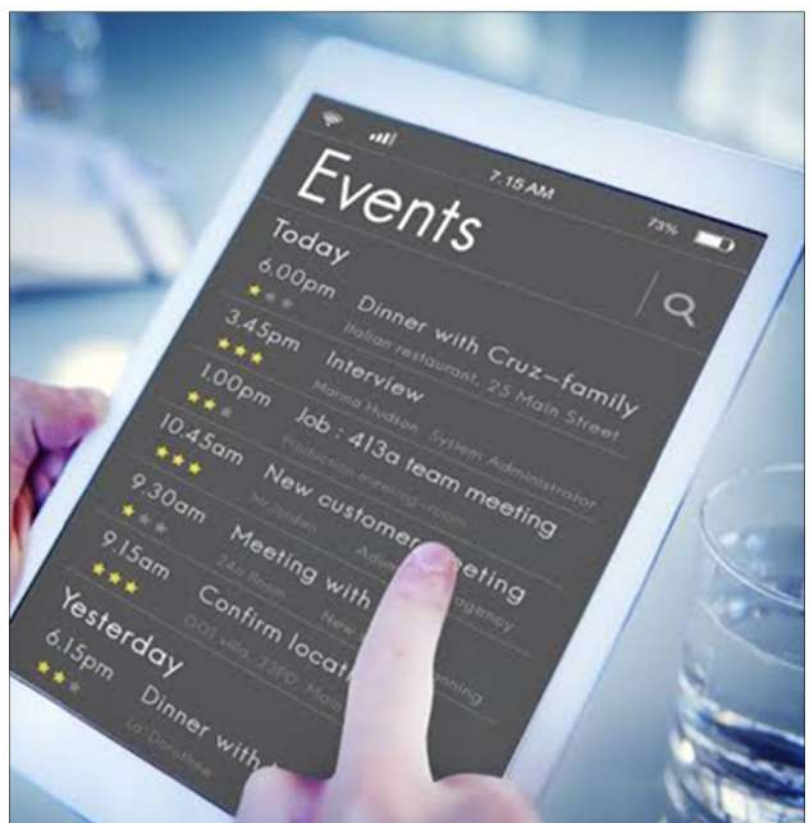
7.15 AM

73%

Events

Today

6.00pm Dinner with Cruz–family

Italian restaurant, 25 Main Street

3.45pm Interview

Marina Hudson System Administrator

1.00pm Job : 413a team meeting

Production meeting room

10.45am New customer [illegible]eting

Mr.Jordan Adm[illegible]

9.30am Meeting with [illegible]

24th Room New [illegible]agency

9.15am Confirm locat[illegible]

DOT villa, 23PD Mai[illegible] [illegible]nning

Yesterday

6.15pm Dinner with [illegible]

La Dorothee